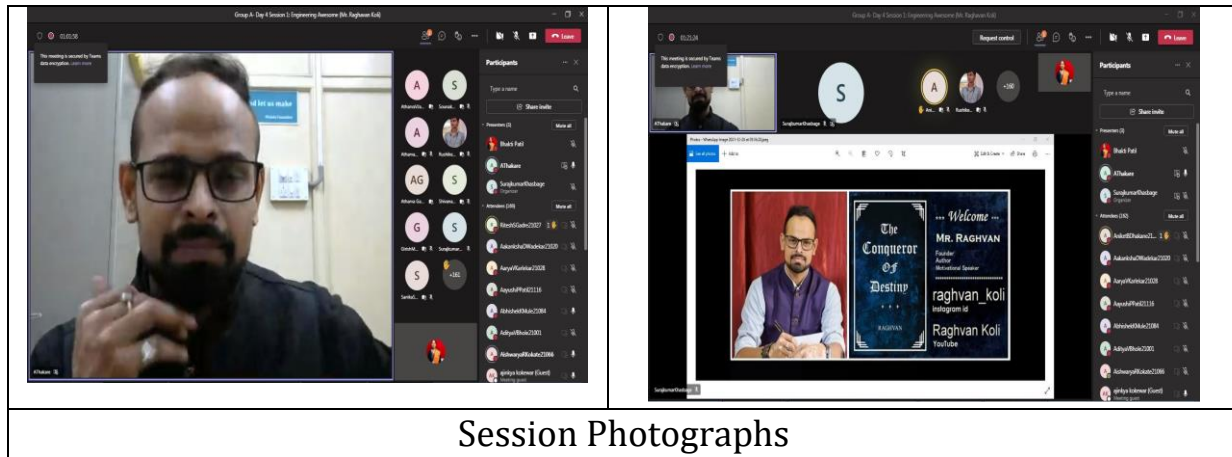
Group A- Day 4 Session 1: Engineering Awesome (Mr. Raghvan Koli)

Leave

This meeting is secured by Teams data encryption. Learn more

Participants

Type a name

Share invite

Presenters (3)

Mute all

Bhakti Patil

AThakare

SurajkumarBhasbage
Organizer

Attendees (169)

Mute all

RiteshSGadre21027

AakankshaDWadekar21020

AaryaVKarlekar21028

AayushiPPatil21116

AbhishekRBhole21084

AdityaVBhole21001

AishwaryaRKokate21066

ajinkya kolewar (Guest)
Meeting guest

A Athanu

S Sourab

A Athar

A Athana

AG Athana Ga

S Shivani

G Greshi

S Sunajkumar

S Santkol

+162

AThakare

Group A- Day 4 Session 1: Engineering Awesome (Mr. Raghvan Koli)

Request control

Leave

+160

SurajkumarBhasbage

AThakare

Participants

Type a name

Share invite

Presenters (3)

Mute all

Bhakti Patil

AThakare

SurajkumarBhasbage
Organizer

Attendees (162)

Mute all

AniketBDhakane21

AakankshaDWadekar21020

AaryaVKarlekar21028

AayushiPPatil21116

AbhishekRBhole21084

AdityaVBhole21001

AishwaryaRKokate21066

ajinkya kolewar (Guest)
Meeting guest

The Conqueror Of Destiny

RAGHVAN

... Welcome ...

MR. RAGHVAN

Founder
Author
Motivational Speaker

raghvan_koli
instagram id

Raghvan Koli
YouTube

Session Photographs